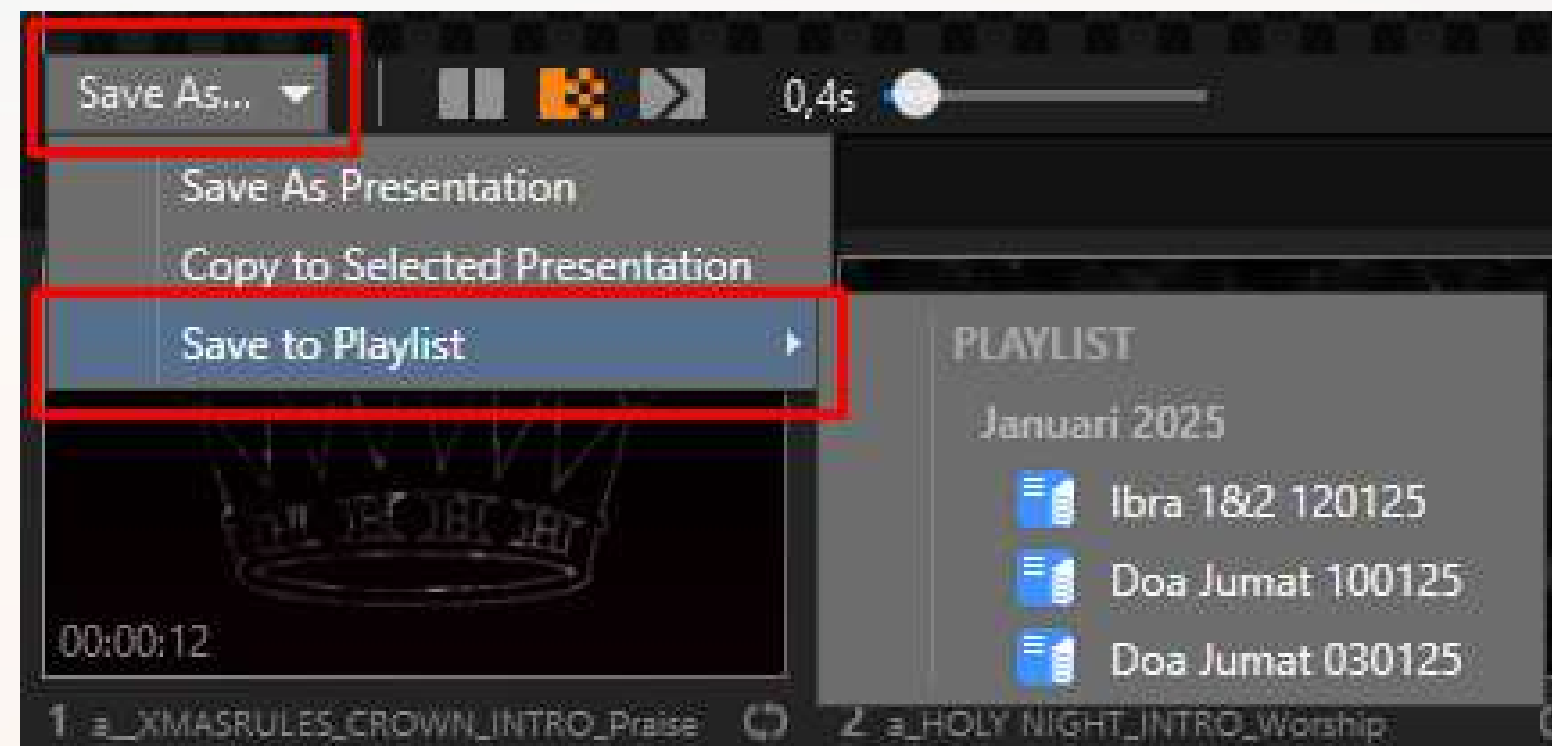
Save As...

0,4s

Save As Presentation

Copy to Selected Presentation

Save to Playlist

PLAYLIST

Januari 2025

Ibra 1&2 120125

Doa Jumat 100125

Doa Jumat 030125

00:00:12

1 a_XMASRULES_CROWN_INTRO_Praise

2 a_HOLY NIGHT_INTRO_Worship